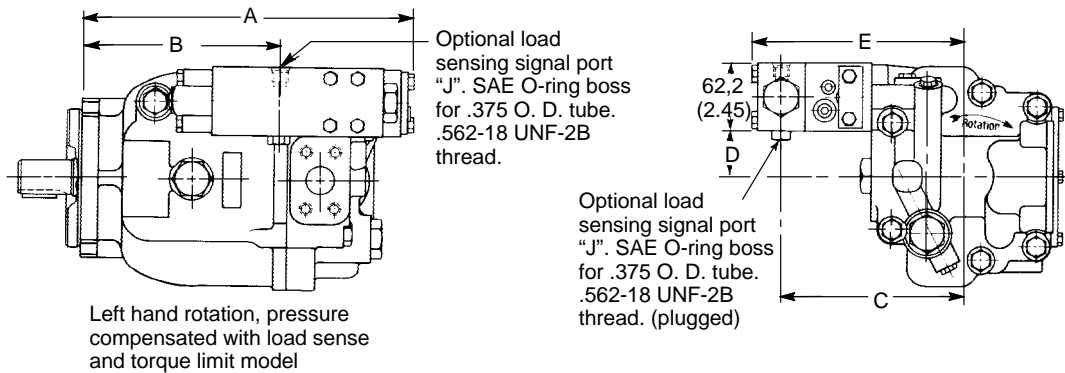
A

B

Optional load sensing signal port "J". SAE O-ring boss for .375 O. D. tube. .562-18 UNF-2B thread.

Left hand rotation, pressure compensated with load sense and torque limit model

E

62,2
(2.45)

D

Rotation

Optional load sensing signal port "J". SAE O-ring boss for .375 O. D. tube. .562-18 UNF-2B thread. (plugged)

C